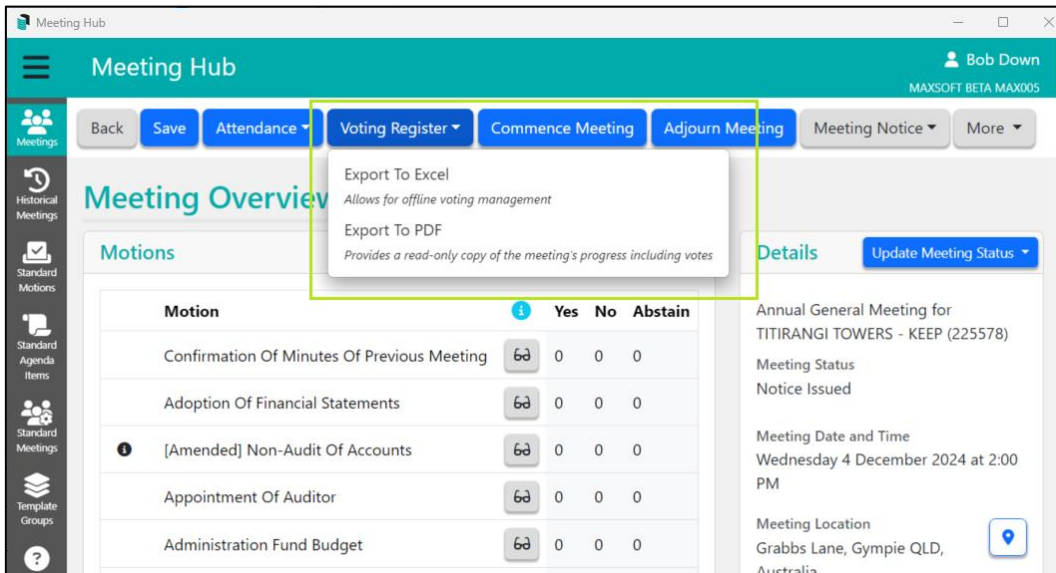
Meeting Hub

Meeting Hub

Bob Down
MAXSOFT BETA MAX005

Meetings
Historical Meetings
Standard Motions
Standard Agenda Items
Standard Meetings
Template Groups

Back | Save | Attendance | Voting Register | Commence Meeting | Adjourn Meeting | Meeting Notice | More

Export To Excel
Allows for offline voting management
Export To PDF
Provides a read-only copy of the meeting's progress including votes

Meeting Overview

Motions

| Motion | | Yes | No | Abstain |
|---|---|---|---|---|
| Confirmation Of Minutes Of Previous Meeting | | 0 | 0 | 0 |
| Adoption Of Financial Statements | | 0 | 0 | 0 |
| [Amended] Non-Audit Of Accounts | | 0 | 0 | 0 |
| Appointment Of Auditor | | 0 | 0 | 0 |
| Administration Fund Budget | | 0 | 0 | 0 |

Details
Update Meeting Status

Annual General Meeting for TITIRANGI TOWERS - KEEP (225578)

Meeting Status
Notice Issued

Meeting Date and Time
Wednesday 4 December 2024 at 2:00 PM

Meeting Location
Grabbs Lane, Gympie QLD, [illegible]